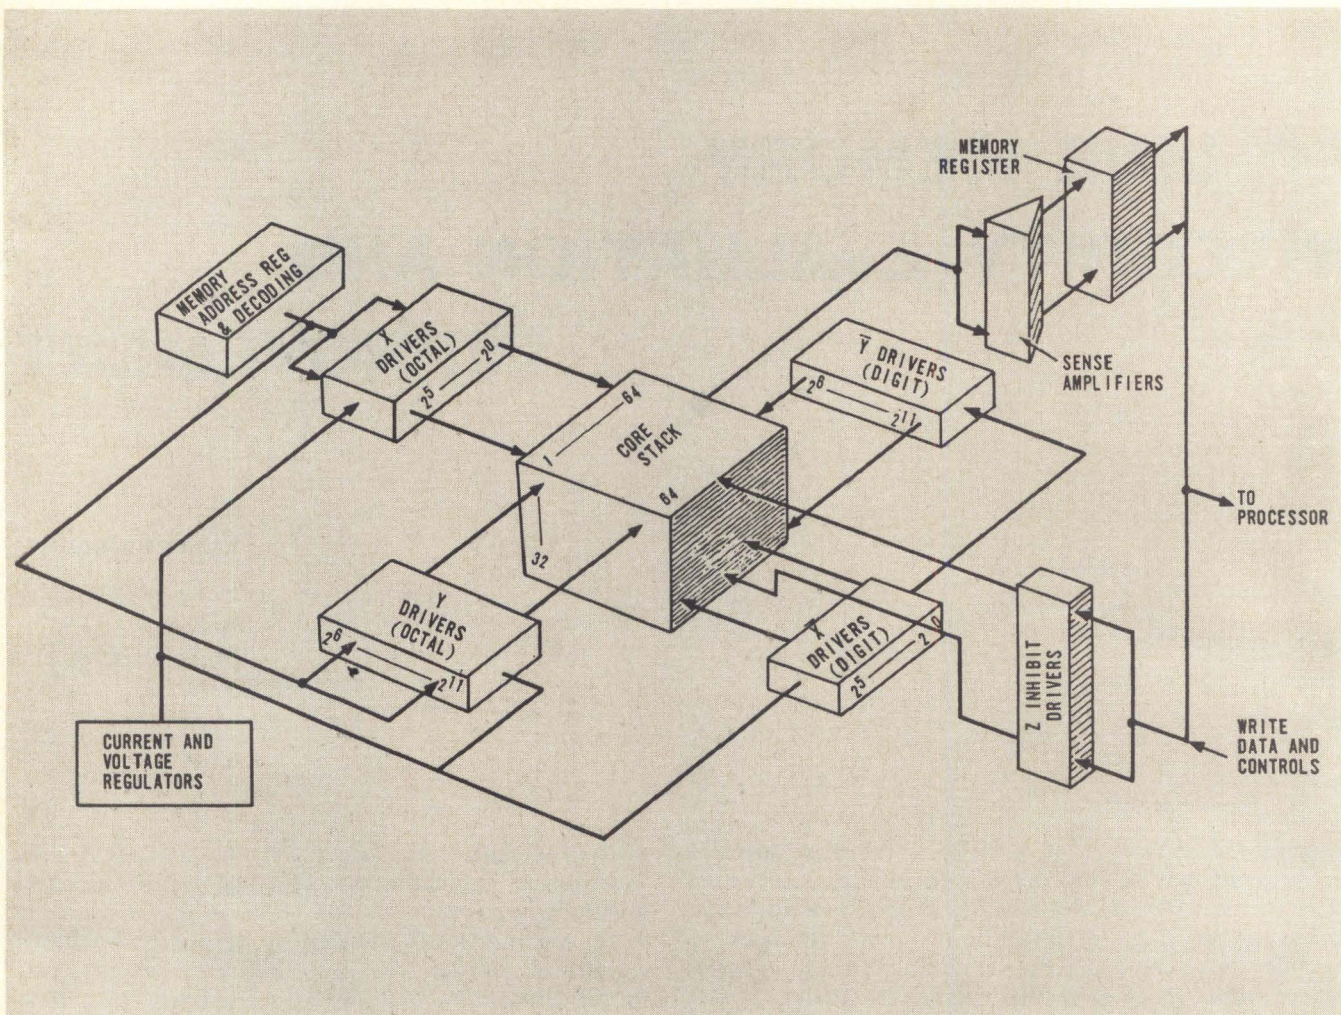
MEMORY REGISTER

MEMORY ADDRESS REG & DECODING

X DRIVERS (OCTAL)

$2^5$ — $2^0$

$\overline{Y}$ DRIVERS (DIGIT)

$2^6$ — $2^{11}$

SENSE AMPLIFIERS

1 — 64

CORE STACK

64

32

TO PROCESSOR

Y DRIVERS (OCTAL)

$2^6$ — $2^{11}$

$\overline{X}$ DRIVERS (DIGIT)

$2^5$ — $2^0$

Z INHIBIT DRIVERS

CURRENT AND VOLTAGE REGULATORS

WRITE DATA AND CONTROLS